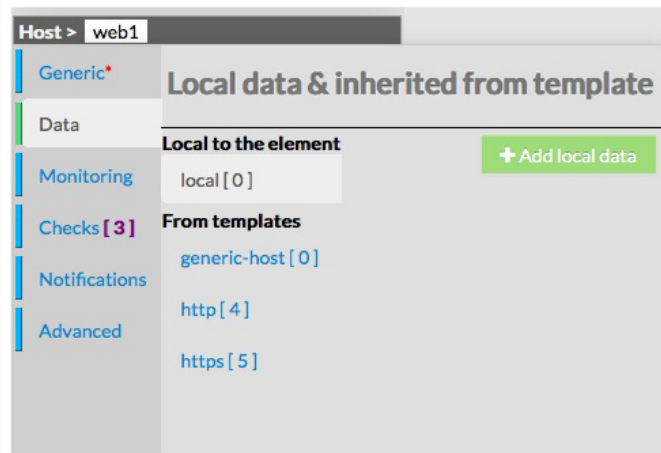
Host > web1

Generic*

Data

Monitoring

Checks [ 3 ]

Notifications

Advanced

Local data & inherited from template

Local to the element

+ Add local data

local [ 0 ]

From templates

generic-host [ 0 ]

http [ 4 ]

https [ 5 ]